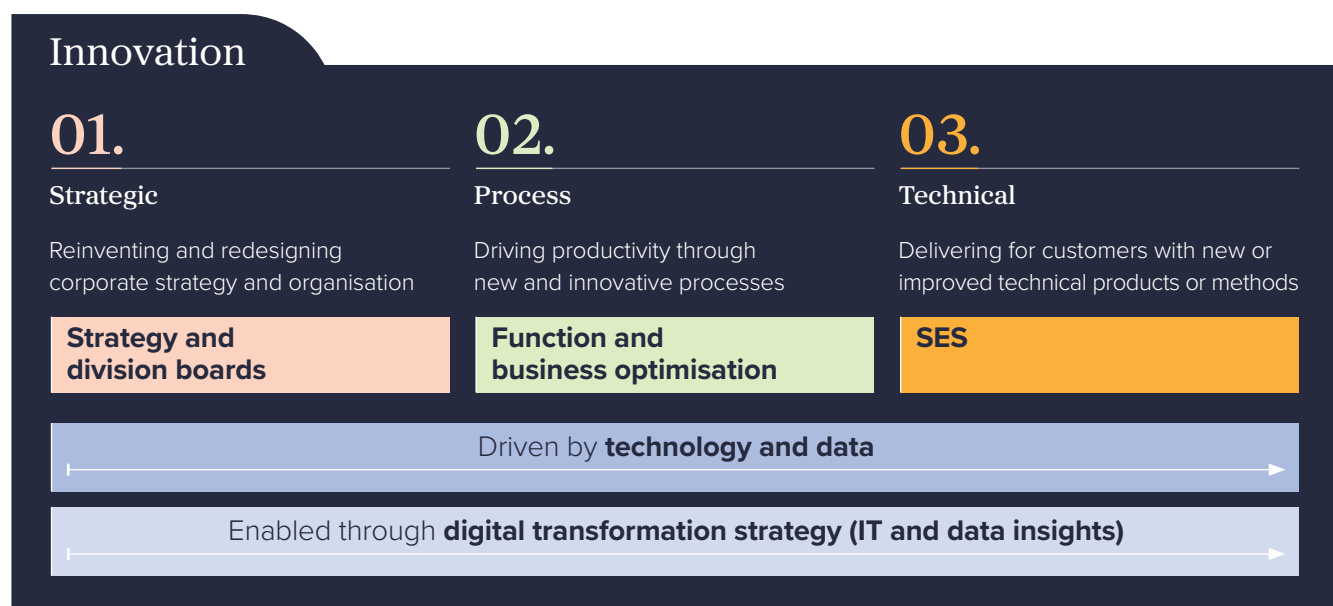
Innovation

01.

Strategic

Reinventing and redesigning corporate strategy and organisation

Strategy and division boards

02.

Process

Driving productivity through new and innovative processes

Function and business optimisation

03.

Technical

Delivering for customers with new or improved technical products or methods

SES

Driven by **technology and data**

Enabled through **digital transformation strategy (IT and data insights)**